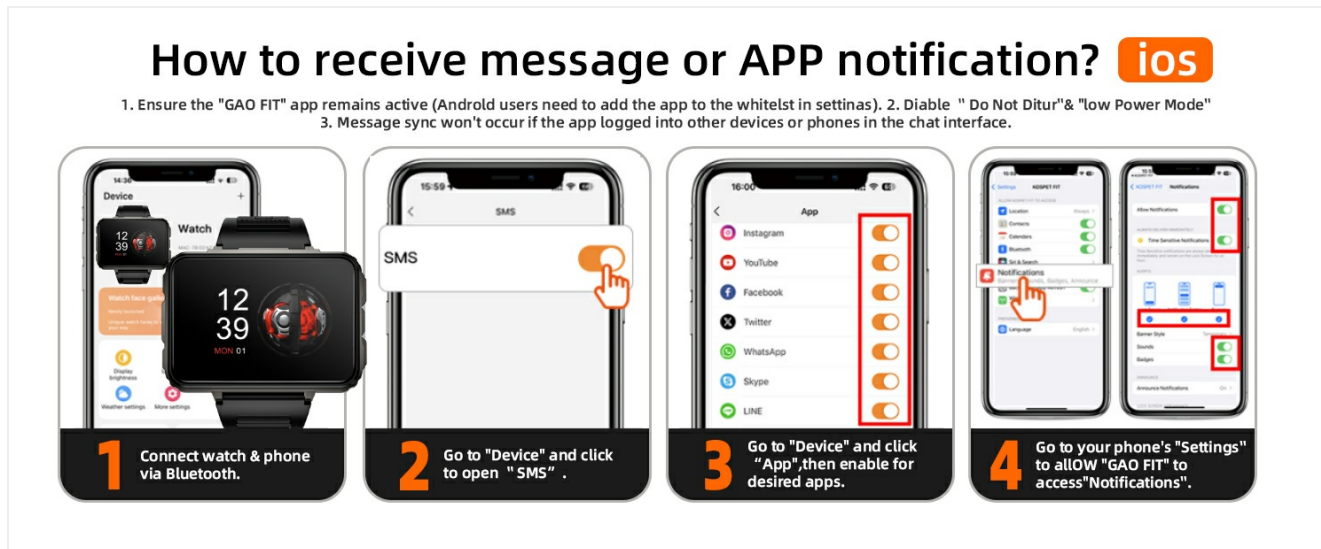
How to receive message or APP notification? ios

1. Ensure the "GAO FIT" app remains active (Androld users need to add the app to the whitelst in settinas). 2. Diable " Do Not Ditur"& "low Power Mode" 3. Message sync won't occur if the app logged into other devices or phones in the chat interface.

14:36

Device

Watch

12
39

Watch face gallery

Display brightness

Weather settings

More settings

12
39
MON 01

1 Connect watch & phone via Bluetooth.

15:59

SMS

SMS

2 Go to "Device" and click to open "SMS".

16:00

App

Instagram

YouTube

Facebook

Twitter

WhatsApp

Skype

LINE

3 Go to "Device" and click "App",then enable for desired apps.

Settings

KOSPET FIT

Location

Contacts

Calendars

Bluetooth

Siri & Search

Notifications

Banners, Sounds, Badges, Announce

Language

English

KOSPET FIT

Notifications

Allow Notifications

Time Sensitive Notifications

Banner Style

Sounds

Badges

Announce Notifications

On

4 Go to your phone's "Settings" to allOW "GAO FIT" to access"Notifications".